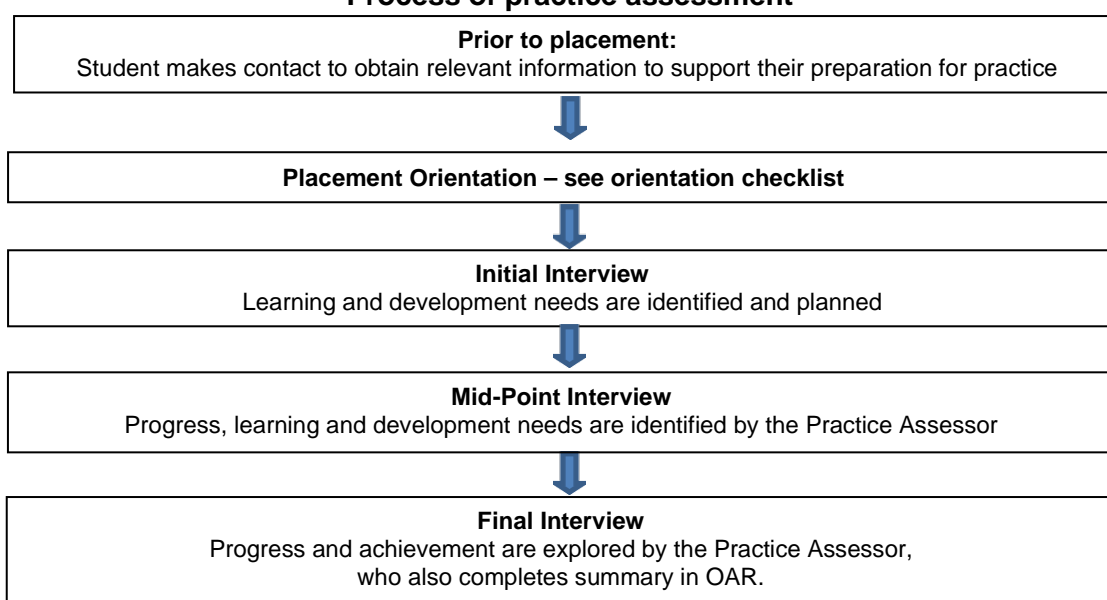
Process of practice assessment

Prior to placement:
Student makes contact to obtain relevant information to support their preparation for practice

Placement Orientation – see orientation checklist

Initial Interview
Learning and development needs are identified and planned

Mid-Point Interview
Progress, learning and development needs are identified by the Practice Assessor

Final Interview
Progress and achievement are explored by the Practice Assessor, who also completes summary in OAR.